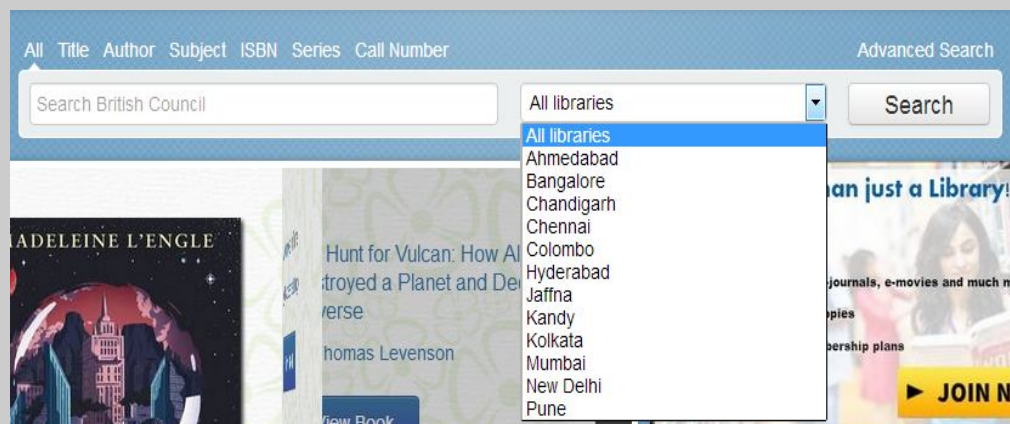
All Title Author Subject ISBN Series Call Number

Advanced Search

Search British Council

All libraries

Search

All libraries
Ahmedabad
Bangalore
Chandigarh
Chennai
Colombo
Hyderabad
Jaffna
Kandy
Kolkata
Mumbai
New Delhi
Pune

ADELEINE L'ENGLE

Hunt for Vulcan: How Al
stroyed a Planet and De
verse

homas Levenson

View Book

an just a Library!

-journals, e-movies and much m

pies

bership plans

JOIN N